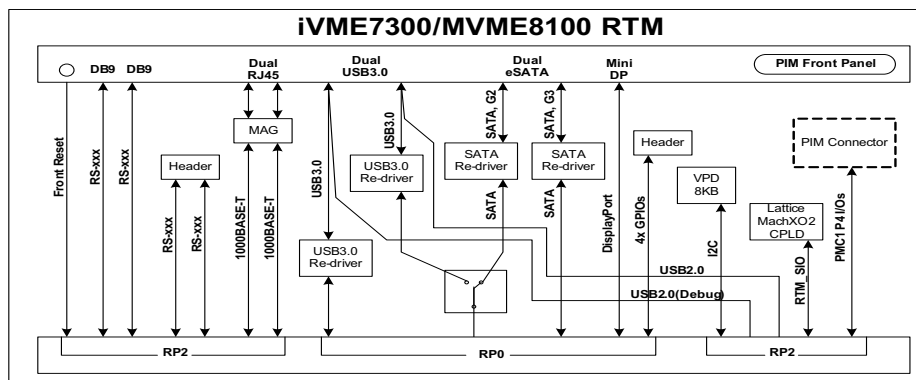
iVME7300/MVME8100 RTM

DB9
DB9
Dual RJ45
Dual USB3.0
Dual eSATA
Mini DP
PIM Front Panel

Front Reset
RS-xxx
RS-xxx
Header
RS-xxx
RS-xxx
MAG
1000BASE-T
1000BASE-T
USB3.0
USB3.0
USB3.0 Re-driver
USB3.0 Re-driver
SATA, G2
SATA, G3
SATA Re-driver
SATA Re-driver
SATA
SATA
DisplayPort
Header
4x GPIOs
VPD 8KB
I2C
PIM Connector
Lattice MachXO2 CPLD
RTM_SIO
PMC1 P4 I/Os
USB2.0
USB2.0(Debug)

RP2
RP0
RP2